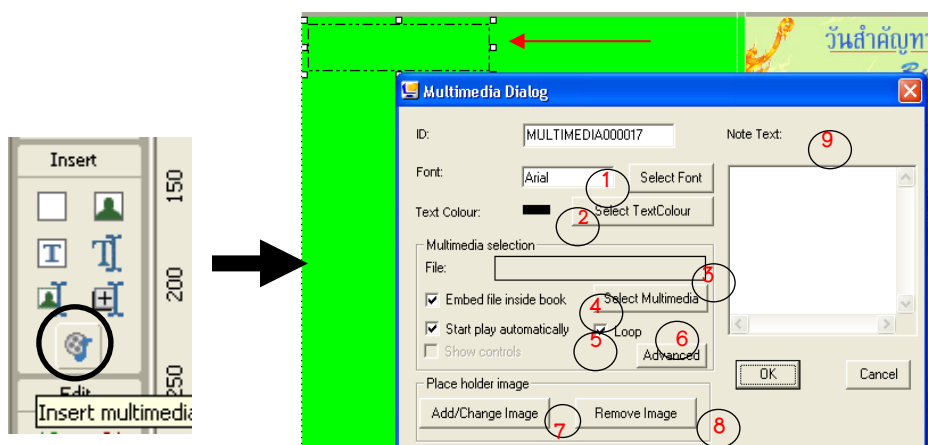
Insert

150

200

250

Edit

Insert multimedia

วันสำคัญท

Multimedia Dialog

ID: MULTIMEDIA000017

Note Text:

9

Font: Arial

1

Select Font

Text Colour:

2

Select TextColour

Multimedia selection

File:

3

Embed file inside book

4

Select Multimedia

Start play automatically

Loop

6

5

Show controls

Advanced

OK

Cancel

Place holder image

Add/Change Image

7

Remove Image

8